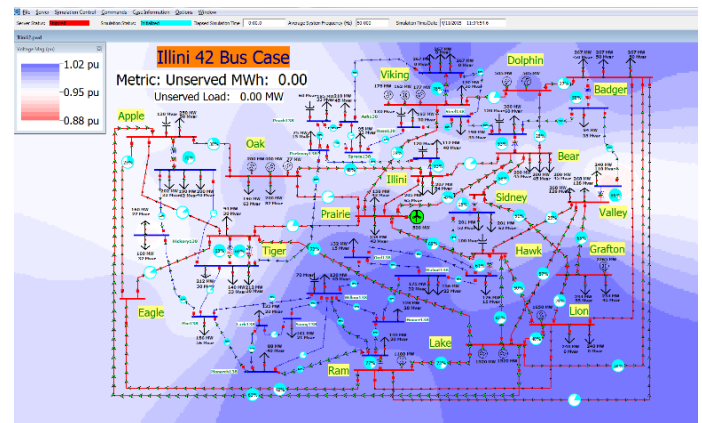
File Server Simulation Control Commands Case Information Options Window

Server Status: Simulation Status: Elapsed Simulation Time: 0:01:0 Average System Frequency (Hz): 60.000 Simulation Time/Date: 9/13/2015 11:37:51 B

Voltage Mag (pu)

1.02 pu
0.95 pu
0.88 pu

Illini 42 Bus Case

Metric: Unserved MWh: 0.00

Unserved Load: 0.00 MW

Apple
Oak
Viking
Dolphin
Badger
Bear
Illini
Prairie
Sidney
Valley
Hawk
Grafton
Tiger
Eagle
Lion
Lake
Ram

Hickory138

300 MW

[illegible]